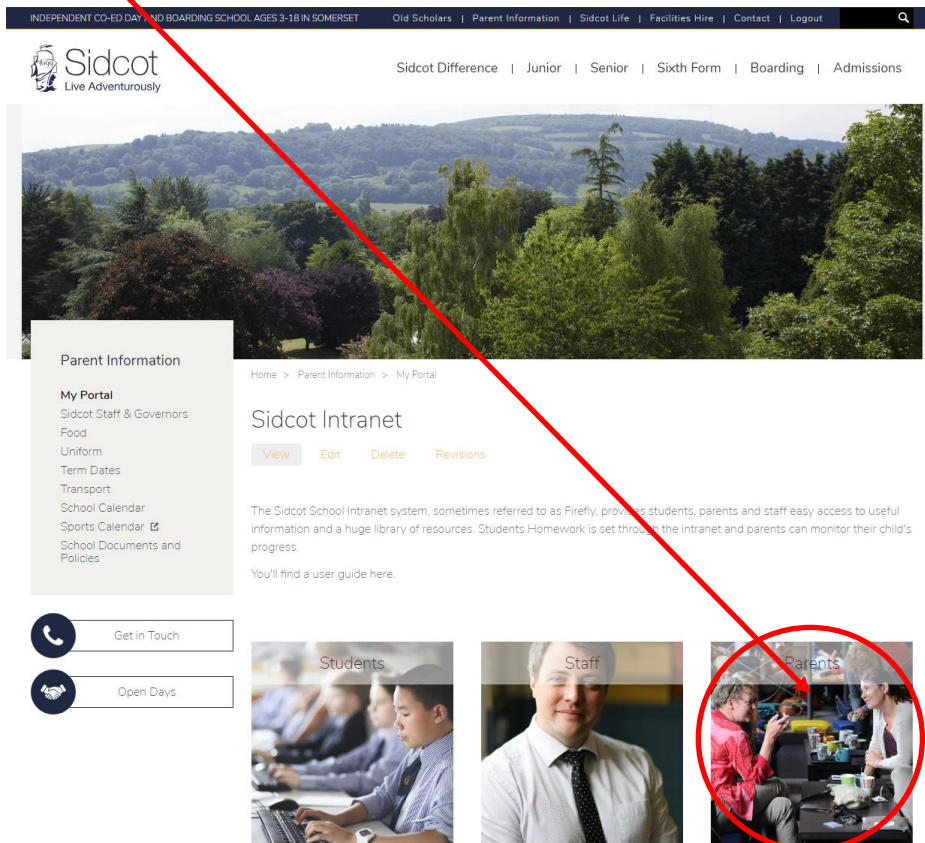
INDEPENDENT CO-ED DAY AND BOARDING SCHOOL AGES 3-18 IN SOMERSET | Old Scholars | Parent Information | Sidcot Life | Facilities Hire | Contact | Logout

Sidcot
Live Adventurously

Sidcot Difference | Junior | Senior | Sixth Form | Boarding | Admissions

Parent Information

My Portal
Sidcot Staff & Governors
Food
Uniform
Term Dates
Transport
School Calendar
Sports Calendar
School Documents and Policies

Get in Touch

Open Days

Home > Parent Information > My Portal

Sidcot Intranet

View Edit Delete Revisions

The Sidcot School Intranet system, sometimes referred to as Firefly, provides students, parents and staff easy access to useful information and a huge library of resources. Students Homework is set through the intranet and parents can monitor their child's progress.

You'll find a user guide here.

Students

Staff

Parents